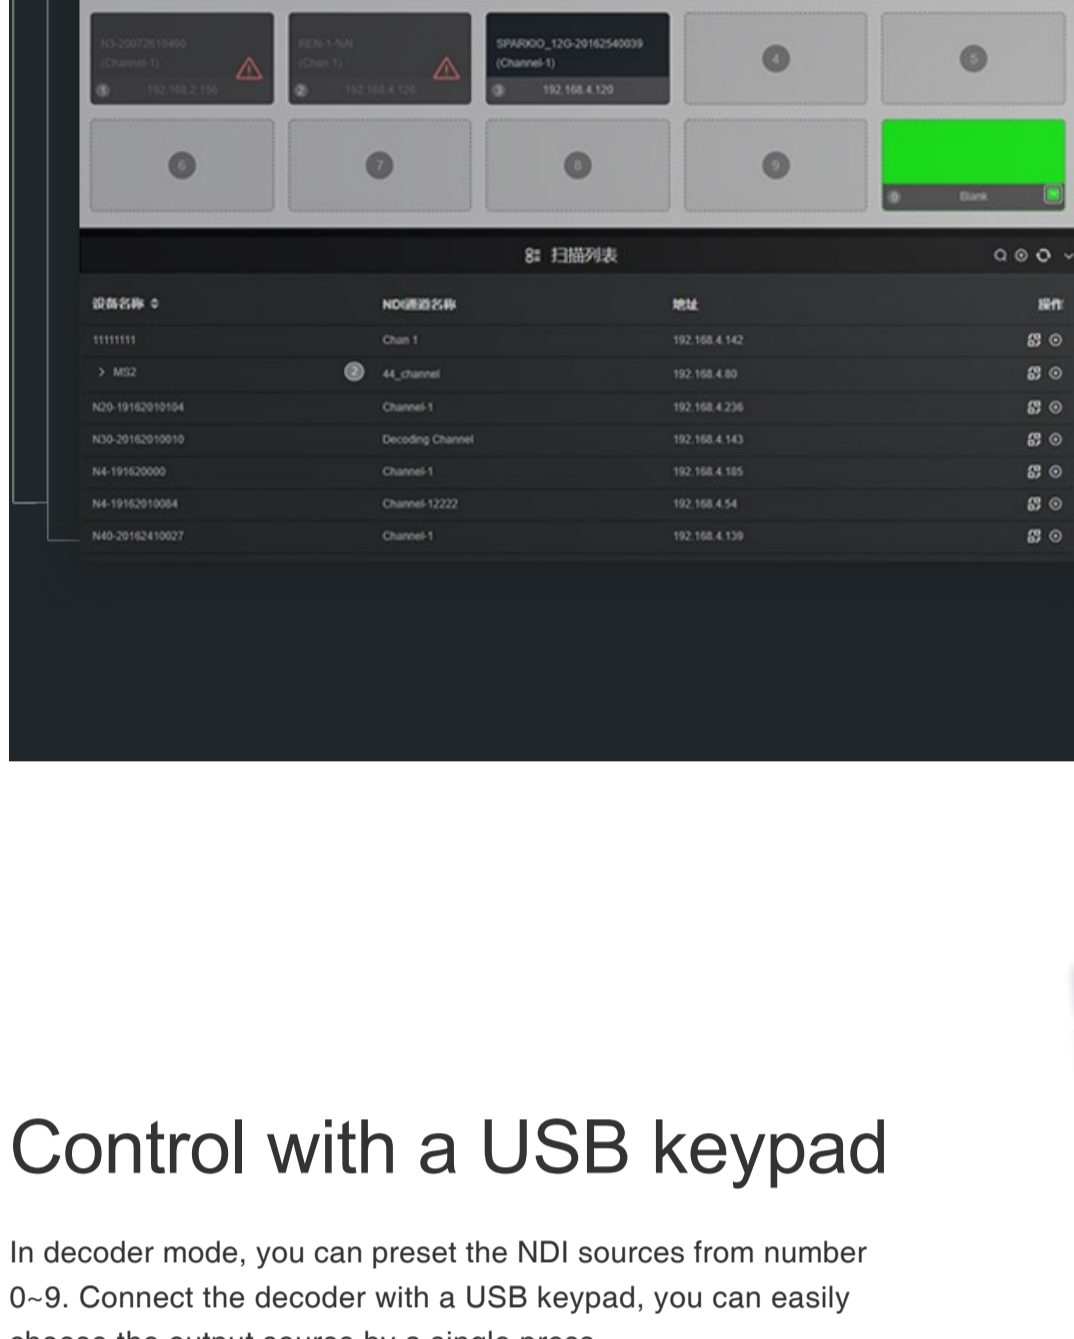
N3-20072610490
(Channel-1)
1 192.168.2.156

REN-1-NN
(Chan 1)
2 192.168.4.126

SPARKIO_12G-20162540039
(Channel-1)
3 192.168.4.129

4

5

6

7

8

9

0 Blank

扫描列表

| 设备名称 | NDI通道名称 | 地址 | 操作 |
|---|---|---|---|
| 11111111 | Chan 1 | 192.168.4.142 | |
| > MS2 | 2 44_channel | 192.168.4.80 | |
| N20-19162010104 | Channel-1 | 192.168.4.236 | |
| N30-20162010010 | Decoding Channel | 192.168.4.143 | |
| N4-191620000 | Channel-1 | 192.168.4.185 | |
| N4-19162010084 | Channel-12222 | 192.168.4.54 | |
| N40-20162410027 | Channel-1 | 192.168.4.139 | |

Control with a USB keypad

In decoder mode, you can preset the NDI sources from number 0~9. Connect the decoder with a USB keypad, you can easily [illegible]